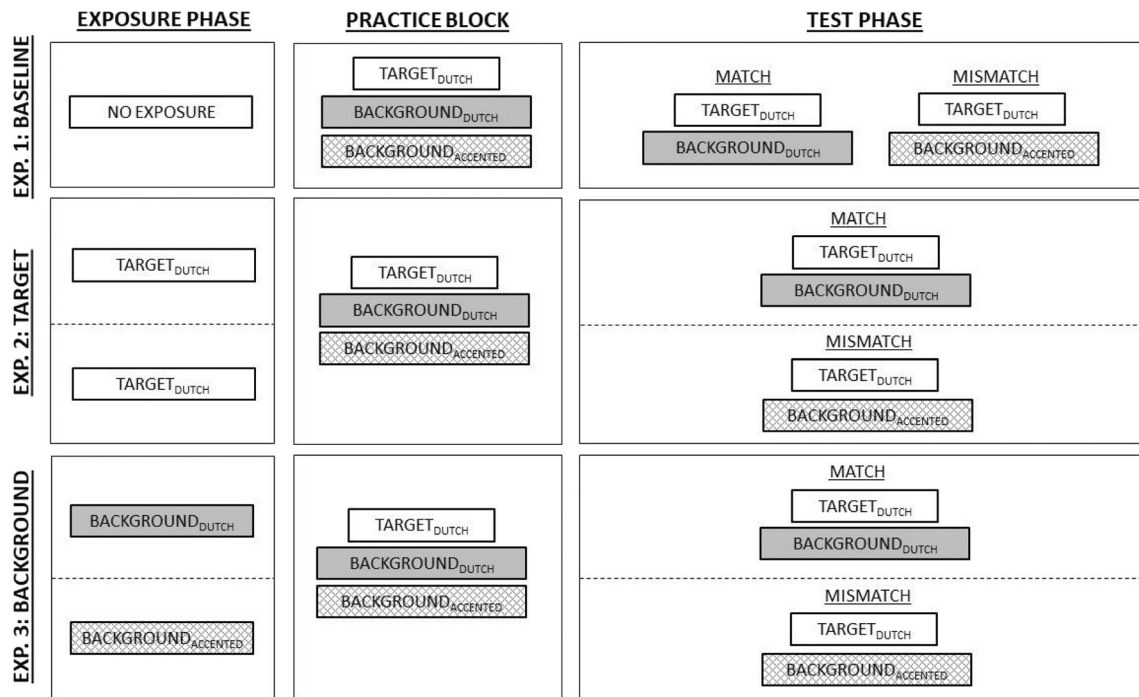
EXPOSURE PHASE

PRACTICE BLOCK

TEST PHASE

EXP. 1: BASELINE

NO EXPOSURE

TARGET$_{DUTCH}$
BACKGROUND$_{DUTCH}$
BACKGROUND$_{ACCENTED}$

MATCH
TARGET$_{DUTCH}$
BACKGROUND$_{DUTCH}$

MISMATCH
TARGET$_{DUTCH}$
BACKGROUND$_{ACCENTED}$

EXP. 2: TARGET

TARGET$_{DUTCH}$

TARGET$_{DUTCH}$

TARGET$_{DUTCH}$
BACKGROUND$_{DUTCH}$
BACKGROUND$_{ACCENTED}$

MATCH
TARGET$_{DUTCH}$
BACKGROUND$_{DUTCH}$

MISMATCH
TARGET$_{DUTCH}$
BACKGROUND$_{ACCENTED}$

EXP. 3: BACKGROUND

BACKGROUND$_{DUTCH}$

BACKGROUND$_{ACCENTED}$

TARGET$_{DUTCH}$
BACKGROUND$_{DUTCH}$
BACKGROUND$_{ACCENTED}$

MATCH
TARGET$_{DUTCH}$
BACKGROUND$_{DUTCH}$

MISMATCH
TARGET$_{DUTCH}$
BACKGROUND$_{ACCENTED}$